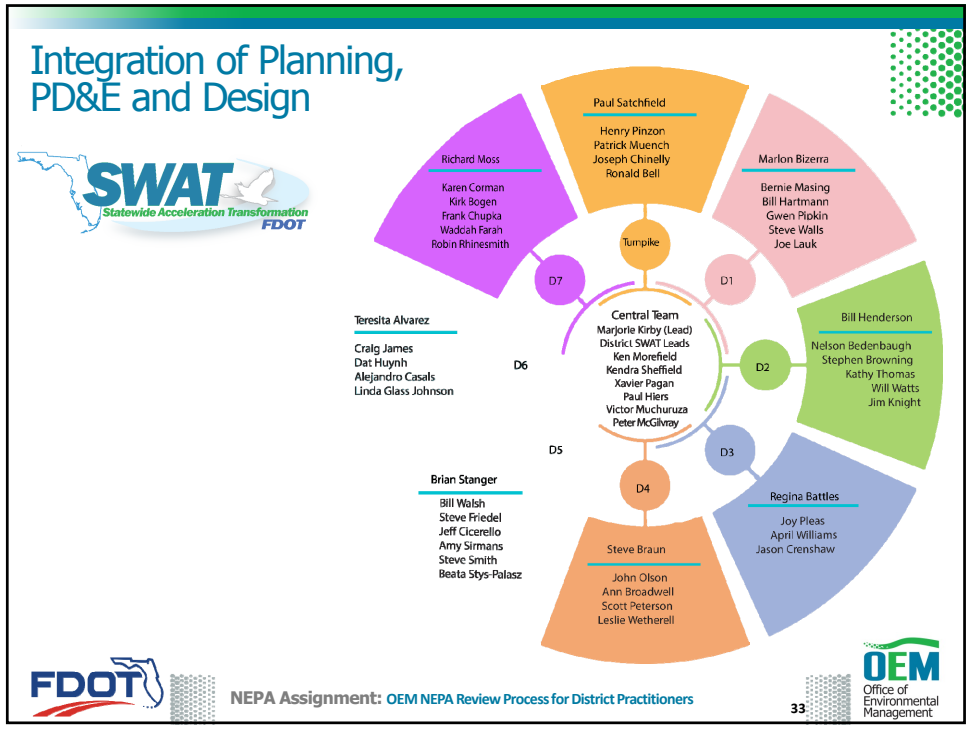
Integration of Planning, PD&E and Design

SWAT
Statewide Acceleration Transformation
FDOT

Paul Satchfield
Henry Pinzon
Patrick Muench
Joseph Chinelly
Ronald Bell

Richard Moss
Karen Corman
Kirk Bogen
Frank Chupka
Waddah Farah
Robin Rhinesmith

Marlon Bizerra
Bernie Masing
Bill Hartmann
Gwen Pipkin
Steve Walls
Joe Lauk

Turnpike

D7

D1

Central Team
Marjorie Kirby (Lead)
District SWAT Leads
Ken Morefield
Kendra Sheffield
Xavier Pagan
Paul Hiers
Victor Muchuruza
Peter McGilvray

Teresita Alvarez
Craig James
Dat Huynh
Alejandro Casals
Linda Glass Johnson

D6

Bill Henderson
Nelson Bedenbaugh
Stephen Browning
Kathy Thomas
Will Watts
Jim Knight

D2

D3

D5

Brian Stanger
Bill Walsh
Steve Friedel
Jeff Cicerello
Amy Sirmans
Steve Smith
Beata Stys-Palasz

D4

Regina Battles
Joy Pleas
April Williams
Jason Crenshaw

Steve Braun
John Olson
Ann Broadwell
Scott Peterson
Leslie Wetherell

FDOT

NEPA Assignment: OEM NEPA Review Process for District Practitioners

33

OEM
Office of Environmental Management